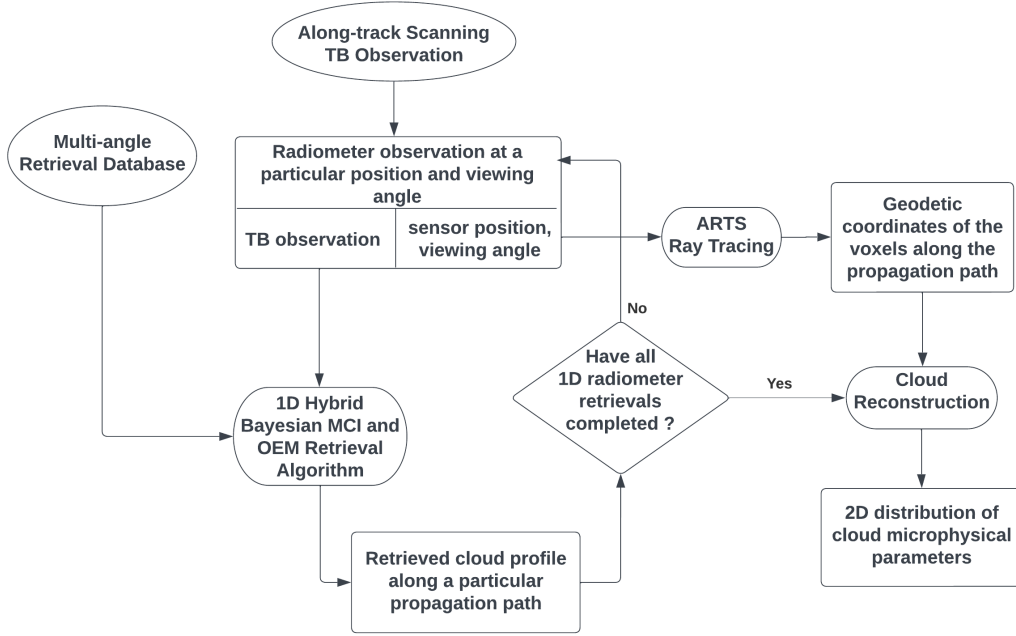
Along-track Scanning TB Observation

Multi-angle Retrieval Database

Radiometer observation at a particular position and viewing angle

TB observation

sensor position, viewing angle

ARTS Ray Tracing

Geodetic coordinates of the voxels along the propagation path

No

Have all 1D radiometer retrievals completed ?

Yes

Cloud Reconstruction

1D Hybrid Bayesian MCI and OEM Retrieval Algorithm

2D distribution of cloud microphysical parameters

Retrieved cloud profile along a particular propagation path